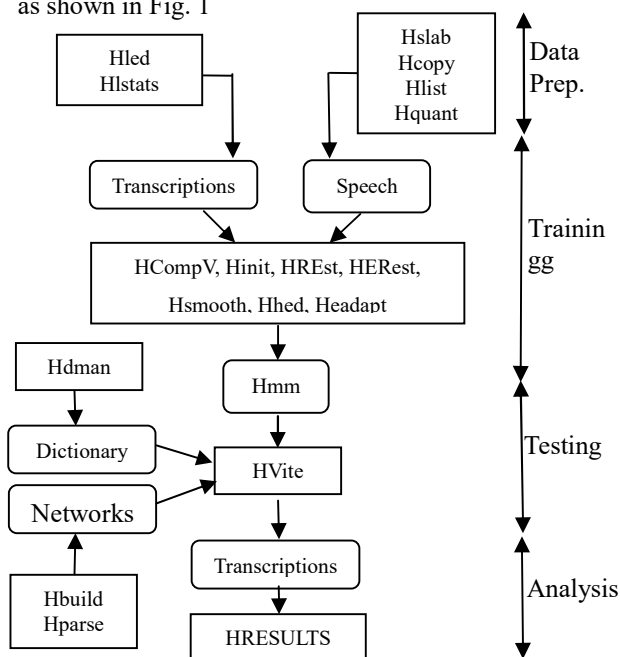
as shown in Fig. 1

Hled
Hlstats

Hslab
Hcopy
Hlist
Hquant

Data Prep.

Transcriptions

Speech

Trainin gg

HCompV, Hinit, HREst, HERest, Hsmooth, Hhed, Headapt

Hdman

Hmm

Dictionary

HVite

Testing

Networks

Transcriptions

Hbuild
Hparse

Analysis

HRESULTS